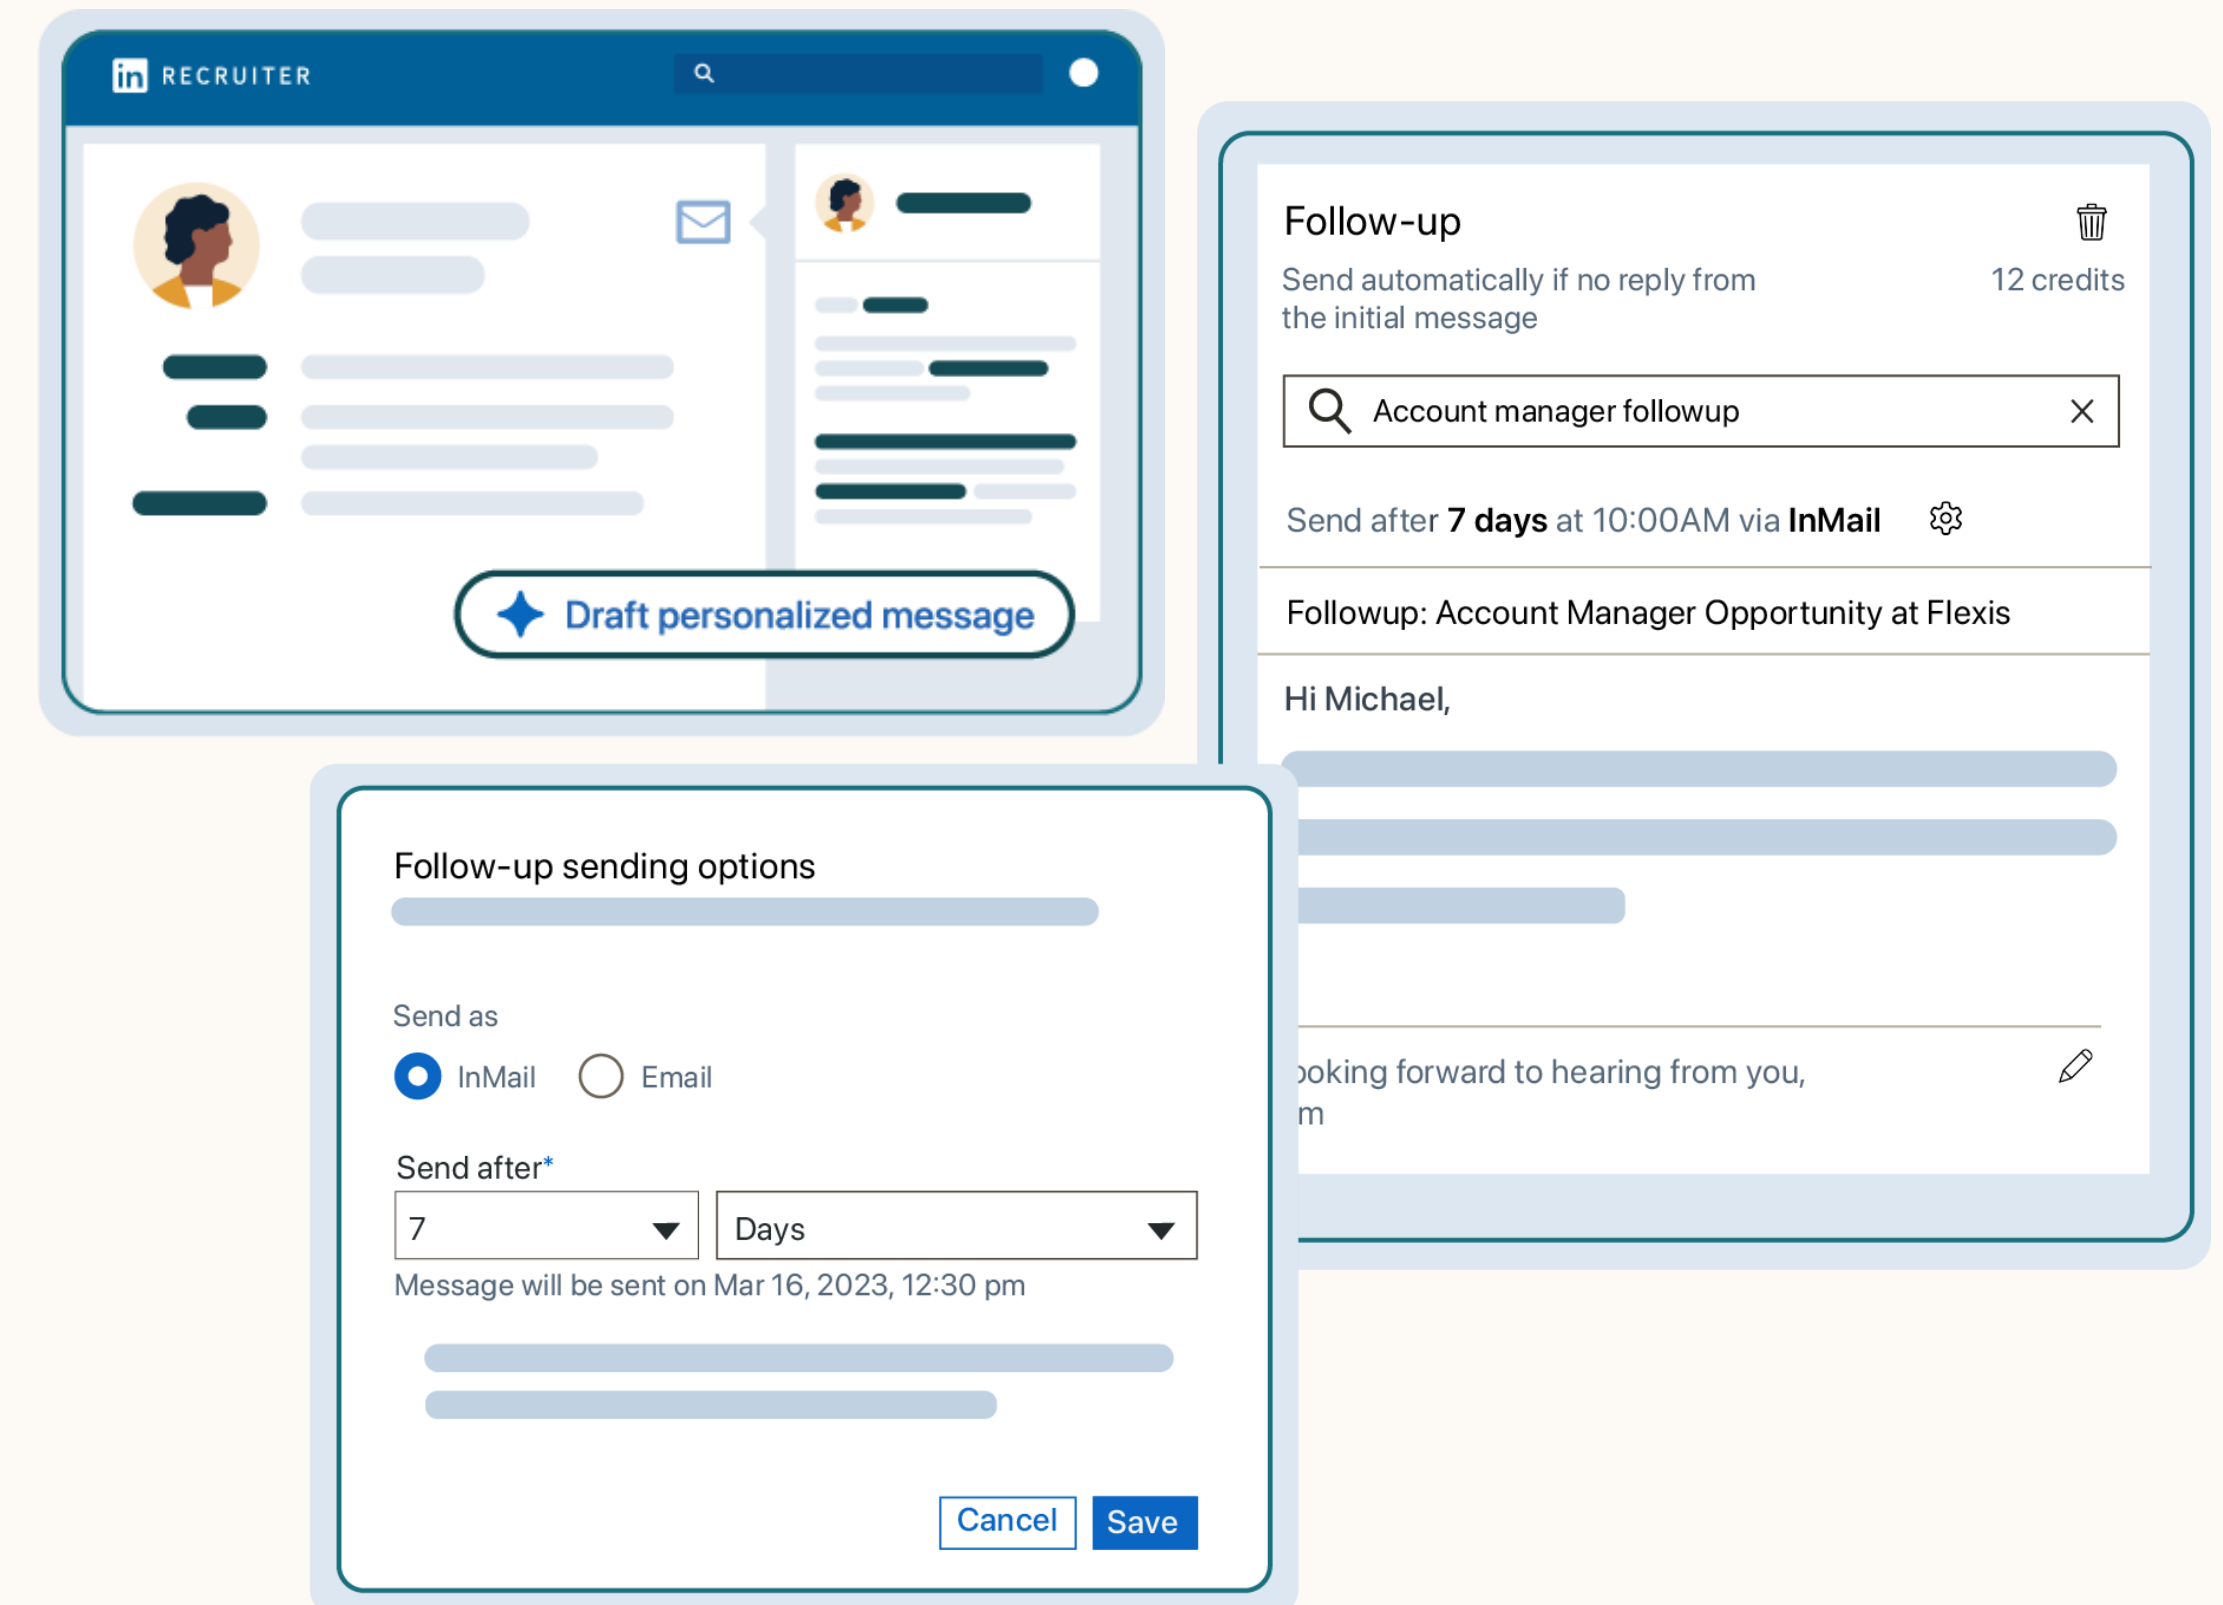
in RECRUITER

Draft personalized message

Follow-up

Send automatically if no reply from the initial message

12 credits

Account manager followup

Send after **7 days** at 10:00AM via **InMail**

Followup: Account Manager Opportunity at Flexis

Hi Michael,

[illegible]oking forward to hearing from you,
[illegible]m

Follow-up sending options

Send as

InMail

Email

Send after*

7

Days

Message will be sent on Mar 16, 2023, 12:30 pm

Cancel

Save